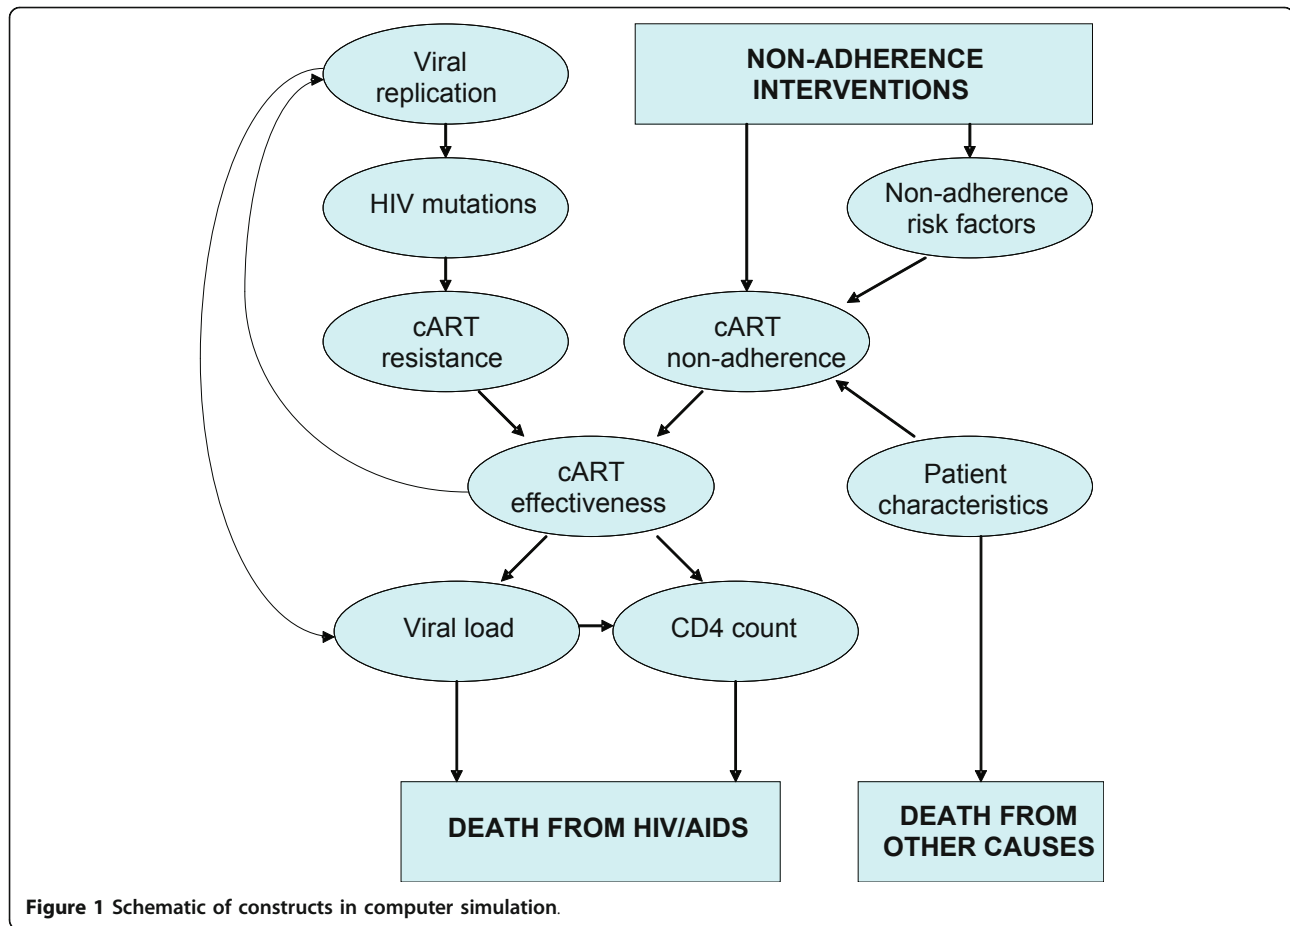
Viral replication

NON-ADHERENCE INTERVENTIONS

HIV mutations

Non-adherence risk factors

cART resistance

cART non-adherence

cART effectiveness

Patient characteristics

Viral load

CD4 count

DEATH FROM HIV/AIDS

DEATH FROM OTHER CAUSES

Figure 1 Schematic of constructs in computer simulation.